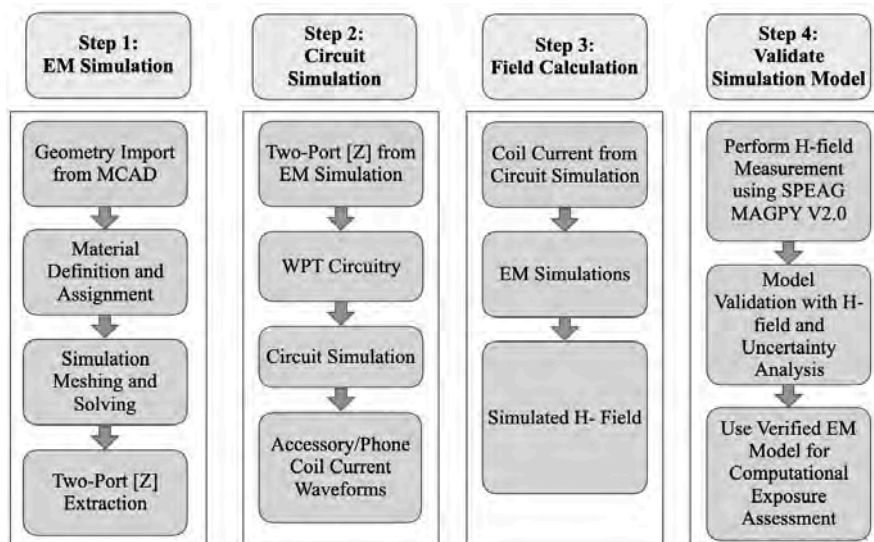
Step 1:
EM Simulation

Geometry Import from MCAD

Material Definition and Assignment

Simulation Meshing and Solving

Two-Port [Z] Extraction

Step 2:
Circuit Simulation

Two-Port [Z] from EM Simulation

WPT Circuitry

Circuit Simulation

Accessory/Phone Coil Current Waveforms

Step 3:
Field Calculation

Coil Current from Circuit Simulation

EM Simulations

Simulated H- Field

Step 4:
Validate Simulation Model

Perform H-field Measurement using SPEAG MAGPY V2.0

Model Validation with H-field and Uncertainty Analysis

Use Verified EM Model for Computational Exposure Assessment